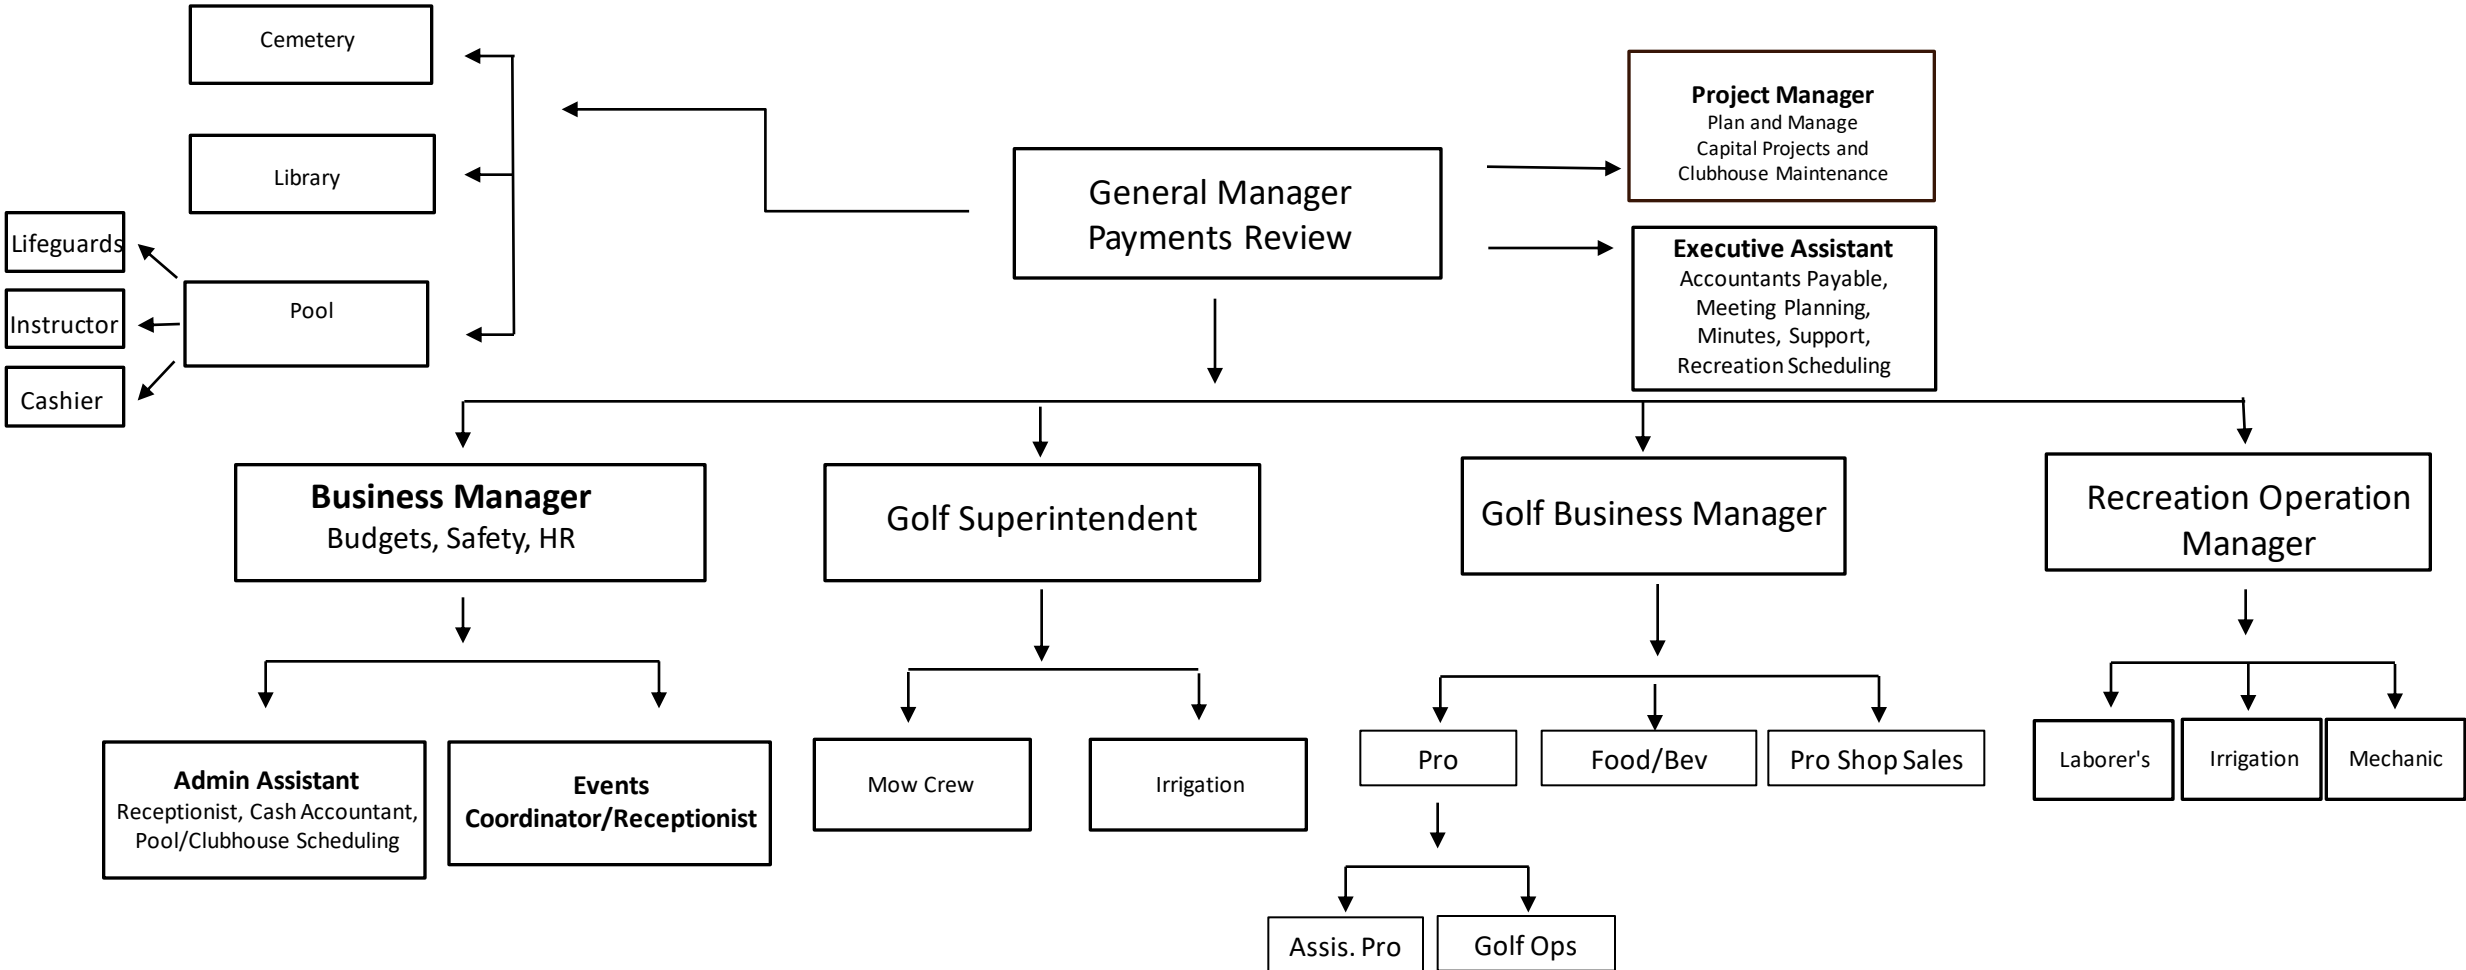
Cemetery

Library

Lifeguards

Instructor

Cashier

Pool

General Manager
Payments Review

Project Manager
Plan and Manage Capital Projects and Clubhouse Maintenance

Executive Assistant
Accountants Payable, Meeting Planning, Minutes, Support, Recreation Scheduling

Business Manager
Budgets, Safety, HR

Golf Superintendent

Golf Business Manager

Recreation Operation Manager

Admin Assistant
Receptionist, Cash Accountant, Pool/Clubhouse Scheduling

Events Coordinator/Receptionist

Mow Crew

Irrigation

Pro

Food/Bev

Pro Shop Sales

Laborer's

Irrigation

Mechanic

Assis. Pro

Golf Ops